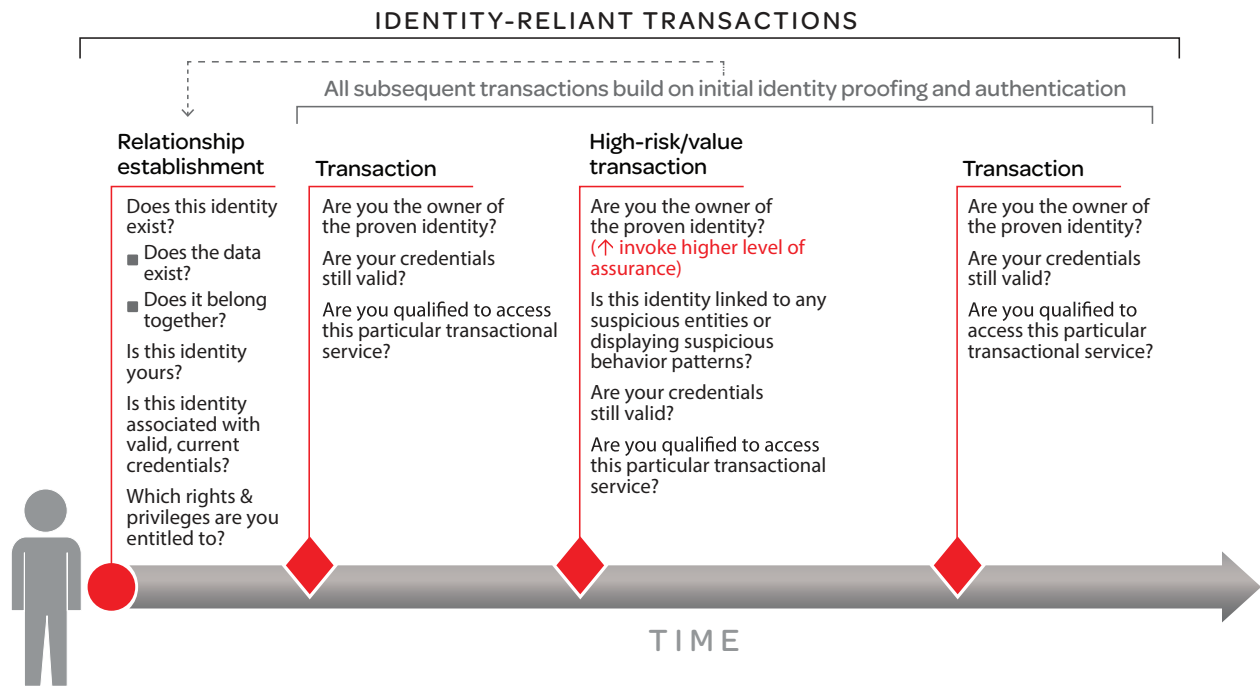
IDENTITY-RELIANT TRANSACTIONS

All subsequent transactions build on initial identity proofing and authentication

Relationship establishment

Does this identity exist?

■ Does the data exist?

■ Does it belong together?

Is this identity yours?

Is this identity associated with valid, current credentials?

Which rights & privileges are you entitled to?

Transaction

Are you the owner of the proven identity?

Are your credentials still valid?

Are you qualified to access this particular transactional service?

High-risk/value transaction

Are you the owner of the proven identity? (↑ invoke higher level of assurance)

Is this identity linked to any suspicious entities or displaying suspicious behavior patterns?

Are your credentials still valid?

Are you qualified to access this particular transactional service?

Transaction

Are you the owner of the proven identity?

Are your credentials still valid?

Are you qualified to access this particular transactional service?

TIME